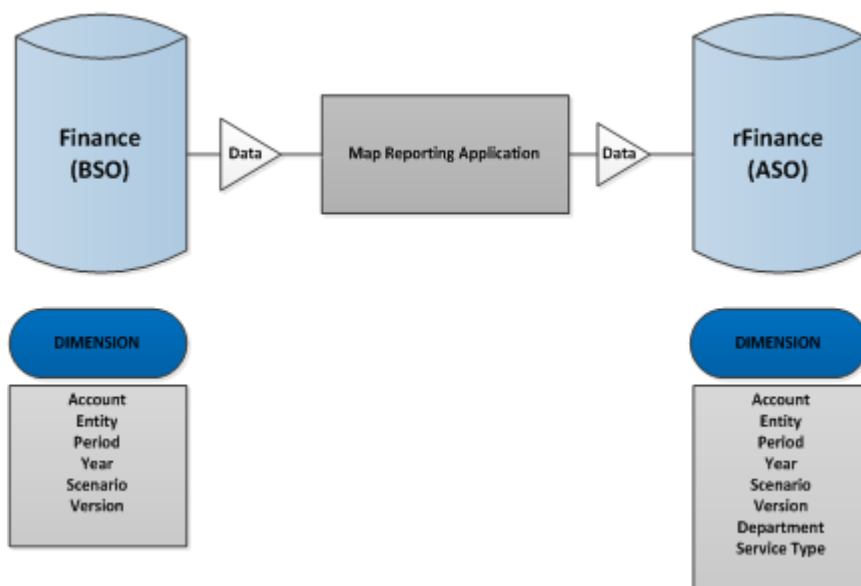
Finance (BSO)

Data

Map Reporting Application

Data

rFinance (ASO)

DIMENSION

Account
Entity
Period
Year
Scenario
Version

DIMENSION

Account
Entity
Period
Year
Scenario
Version
Department
Service Type